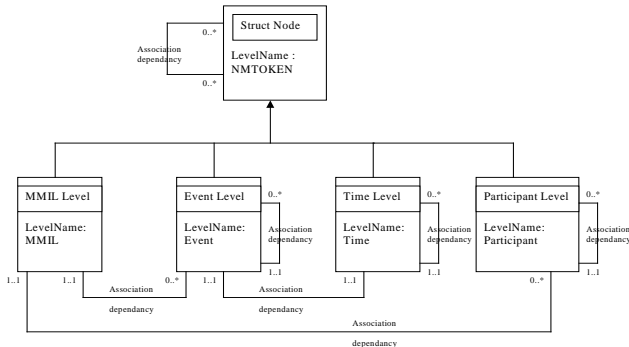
Struct Node

LevelName : NMTOKEN

Association dependancy

0..*

0..*

MMIL Level

LevelName: MMIL

Event Level

LevelName: Event

Time Level

LevelName: Time

Participant Level

LevelName: Participant

0..*

Association dependancy

1..1

0..*

Association dependancy

1..1

0..*

Association dependancy

1..1

1..1

1..1

Association

dependancy

0..*

1..1

Association

dependancy

1..1

0..*

Association

dependancy